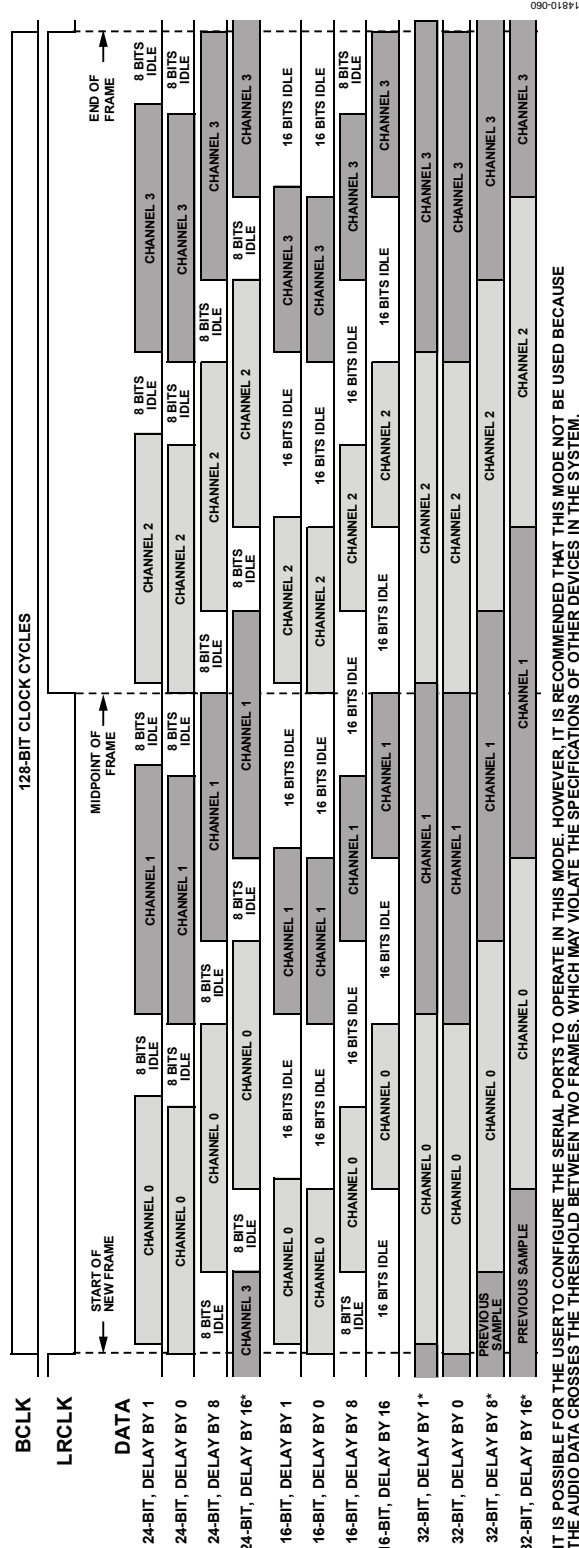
BCLK
LRCLK
DATA

128-BIT CLOCK CYCLES

START OF NEW FRAME
MIDPOINT OF FRAME
END OF FRAME

24-BIT, DELAY BY 1: CHANNEL 0 | 8 BITS IDLE | CHANNEL 1 | 8 BITS IDLE | CHANNEL 2 | 8 BITS IDLE | CHANNEL 3 | 8 BITS IDLE

24-BIT, DELAY BY 0: CHANNEL 0 | 8 BITS IDLE | CHANNEL 1 | 8 BITS IDLE | CHANNEL 2 | 8 BITS IDLE | CHANNEL 3 | 8 BITS IDLE

24-BIT, DELAY BY 8: 8 BITS IDLE | CHANNEL 0 | 8 BITS IDLE | CHANNEL 1 | 8 BITS IDLE | CHANNEL 2 | 8 BITS IDLE | CHANNEL 3

24-BIT, DELAY BY 16*: CHANNEL 3 | 8 BITS IDLE | CHANNEL 0 | 8 BITS IDLE | CHANNEL 1 | 8 BITS IDLE | CHANNEL 2 | 8 BITS IDLE | CHANNEL 3

16-BIT, DELAY BY 1: CHANNEL 0 | 16 BITS IDLE | CHANNEL 1 | 16 BITS IDLE | CHANNEL 2 | 16 BITS IDLE | CHANNEL 3 | 16 BITS IDLE

16-BIT, DELAY BY 0: CHANNEL 0 | 16 BITS IDLE | CHANNEL 1 | 16 BITS IDLE | CHANNEL 2 | 16 BITS IDLE | CHANNEL 3 | 16 BITS IDLE

16-BIT, DELAY BY 8: 8 BITS IDLE | CHANNEL 0 | 16 BITS IDLE | CHANNEL 1 | 16 BITS IDLE | CHANNEL 2 | 16 BITS IDLE | CHANNEL 3 | 8 BITS IDLE

16-BIT, DELAY BY 16: 16 BITS IDLE | CHANNEL 0 | 16 BITS IDLE | CHANNEL 1 | 16 BITS IDLE | CHANNEL 2 | 16 BITS IDLE | CHANNEL 3

32-BIT, DELAY BY 1*: CHANNEL 0 | CHANNEL 1 | CHANNEL 2 | CHANNEL 3

32-BIT, DELAY BY 0: CHANNEL 0 | CHANNEL 1 | CHANNEL 2 | CHANNEL 3

32-BIT, DELAY BY 8*: PREVIOUS SAMPLE | CHANNEL 0 | CHANNEL 1 | CHANNEL 2 | CHANNEL 3

32-BIT, DELAY BY 16*: PREVIOUS SAMPLE | CHANNEL 0 | CHANNEL 1 | CHANNEL 2 | CHANNEL 3

*IT IS POSSIBLE FOR THE USER TO CONFIGURE THE SERIAL PORTS TO OPERATE IN THIS MODE. HOWEVER, IT IS RECOMMENDED THAT THIS MODE NOT BE USED BECAUSE THE AUDIO DATA CROSSES THE THRESHOLD BETWEEN TWO FRAMES, WHICH MAY VIOLATE THE SPECIFICATIONS OF OTHER DEVICES IN THE SYSTEM.

14810-060